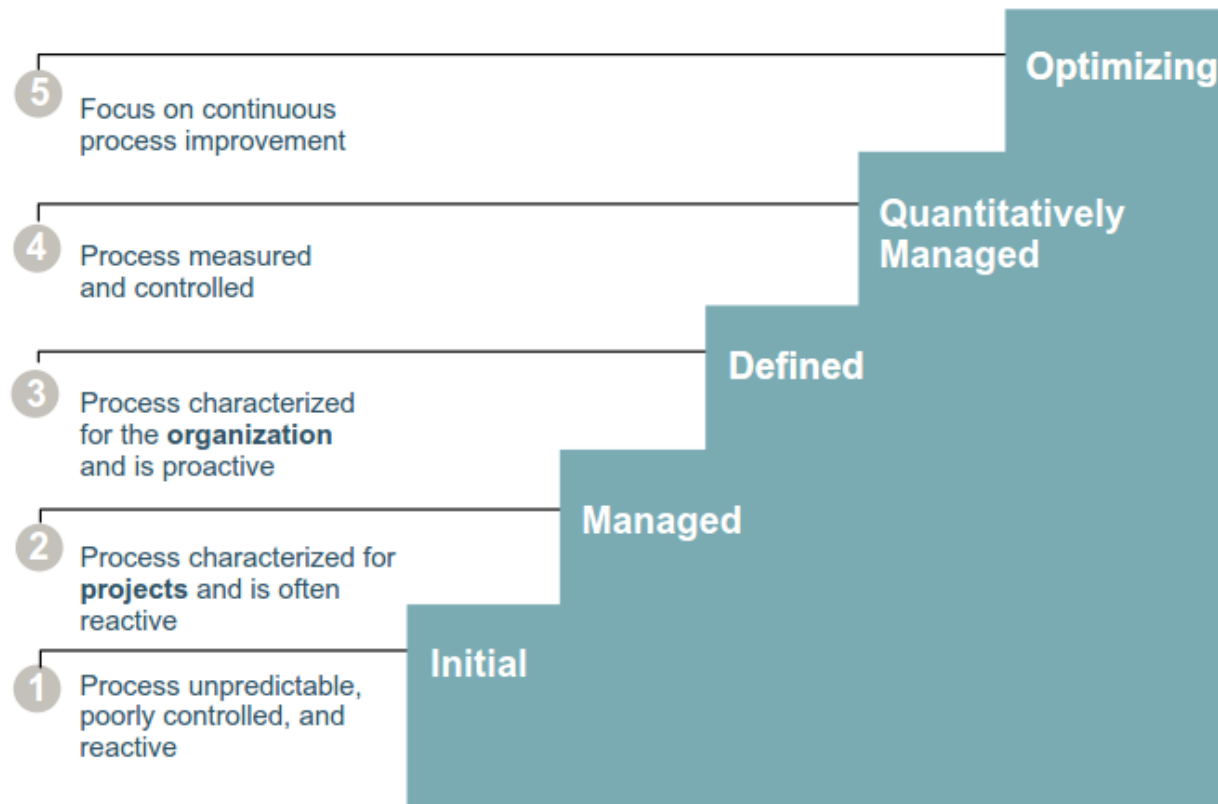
5 Focus on continuous process improvement

Optimizing

4 Process measured and controlled

Quantitatively Managed

3 Process characterized for the **organization** and is proactive

Defined

2 Process characterized for **projects** and is often reactive

Managed

1 Process unpredictable, poorly controlled, and reactive

Initial